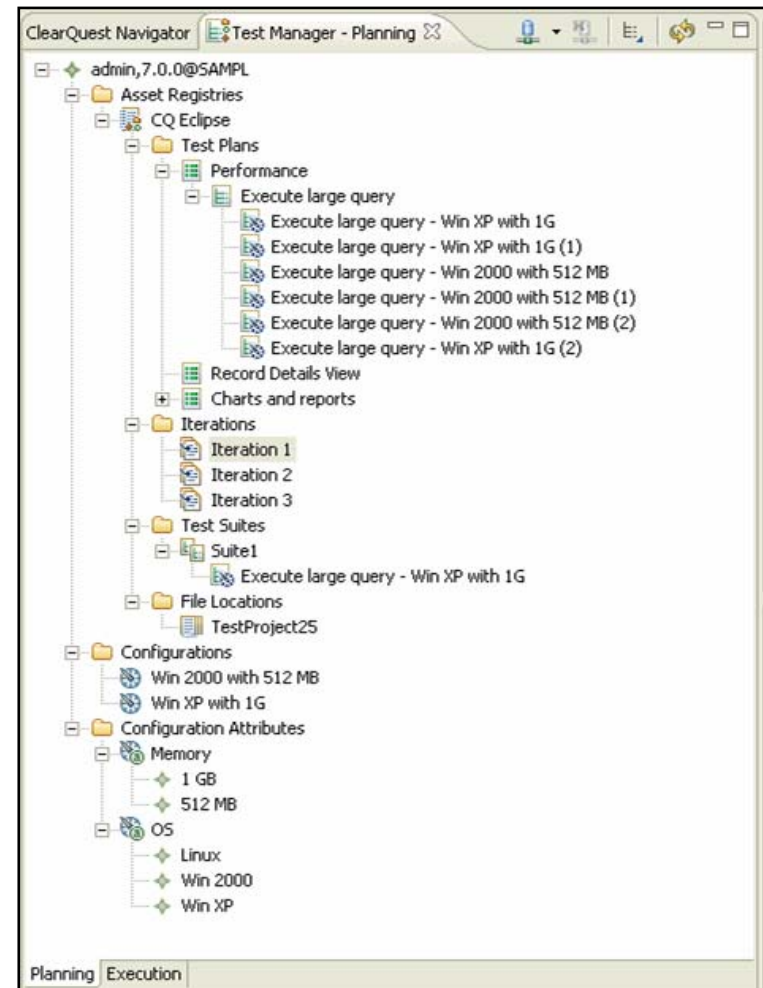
ClearQuest Navigator | Test Manager - Planning

admin,7.0.0@SAMPL
Asset Registries
CQ Eclipse
Test Plans
Performance
Execute large query
Execute large query - Win XP with 1G
Execute large query - Win XP with 1G (1)
Execute large query - Win 2000 with 512 MB
Execute large query - Win 2000 with 512 MB (1)
Execute large query - Win 2000 with 512 MB (2)
Execute large query - Win XP with 1G (2)
Record Details View
Charts and reports
Iterations
Iteration 1
Iteration 2
Iteration 3
Test Suites
Suite1
Execute large query - Win XP with 1G
File Locations
TestProject25
Configurations
Win 2000 with 512 MB
Win XP with 1G
Configuration Attributes
Memory
1 GB
512 MB
OS
Linux
Win 2000
Win XP

Planning | Execution